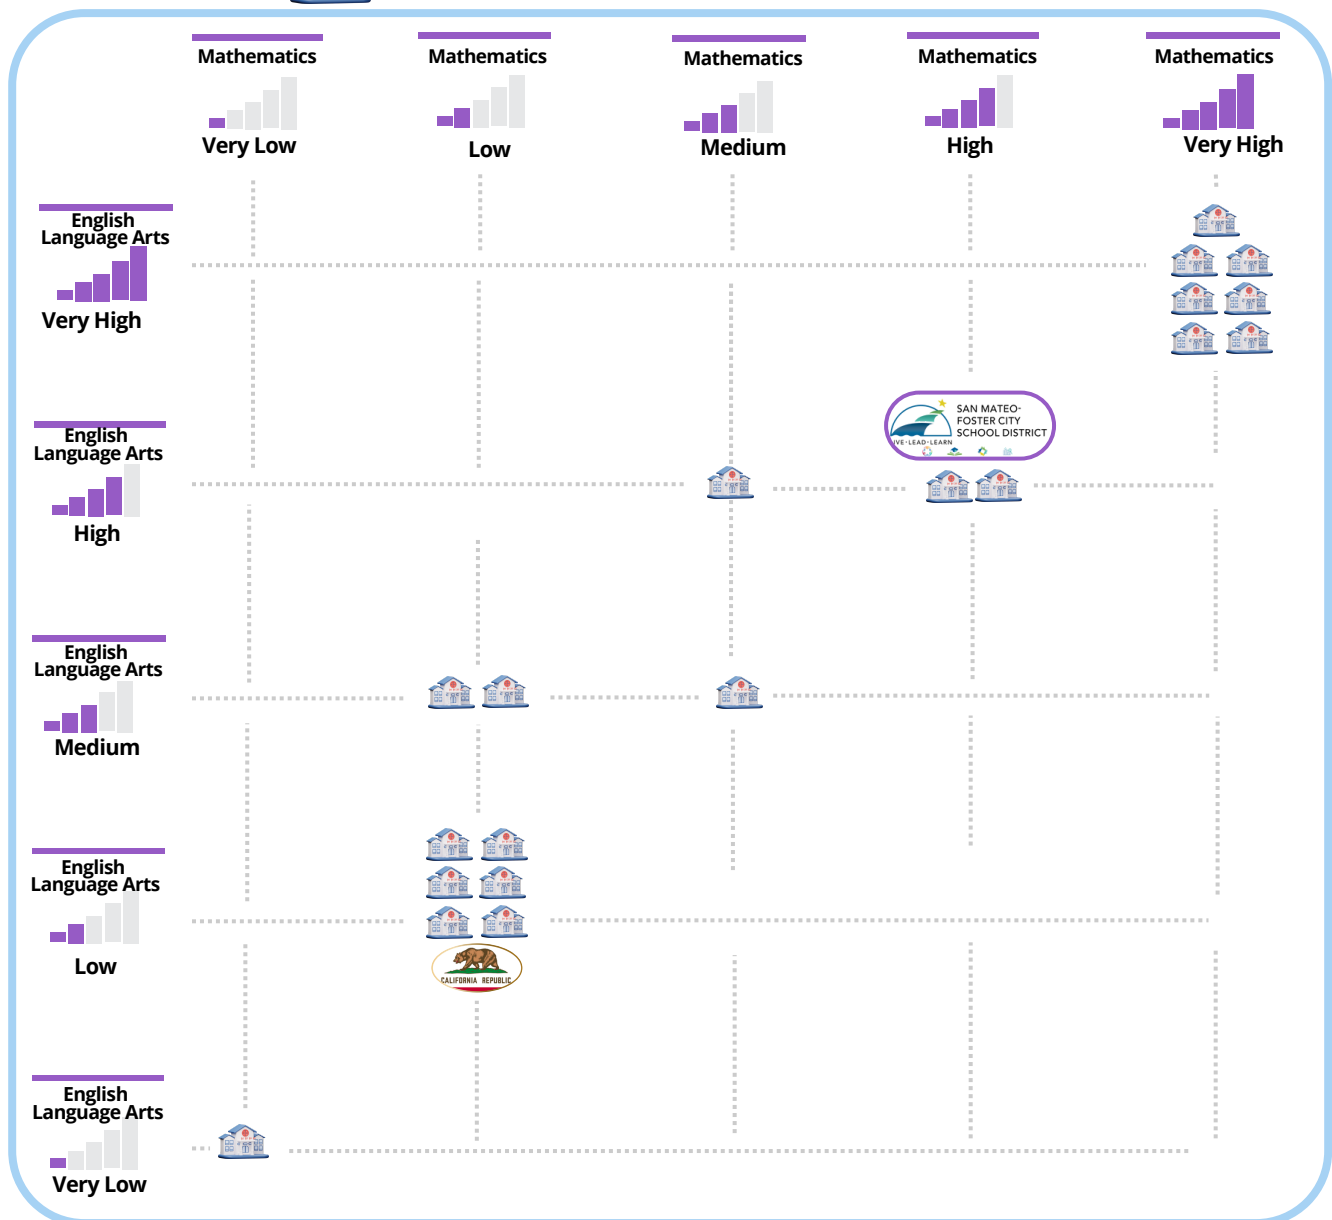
Mathematics
Very Low

Mathematics
Low

Mathematics
Medium

Mathematics
High

Mathematics
Very High

English Language Arts
Very High

English Language Arts
High

SAN MATEO-FOSTER CITY SCHOOL DISTRICT
IVE·LEAD·LEARN

English Language Arts
Medium

English Language Arts
Low

CALIFORNIA REPUBLIC

English Language Arts
Very Low